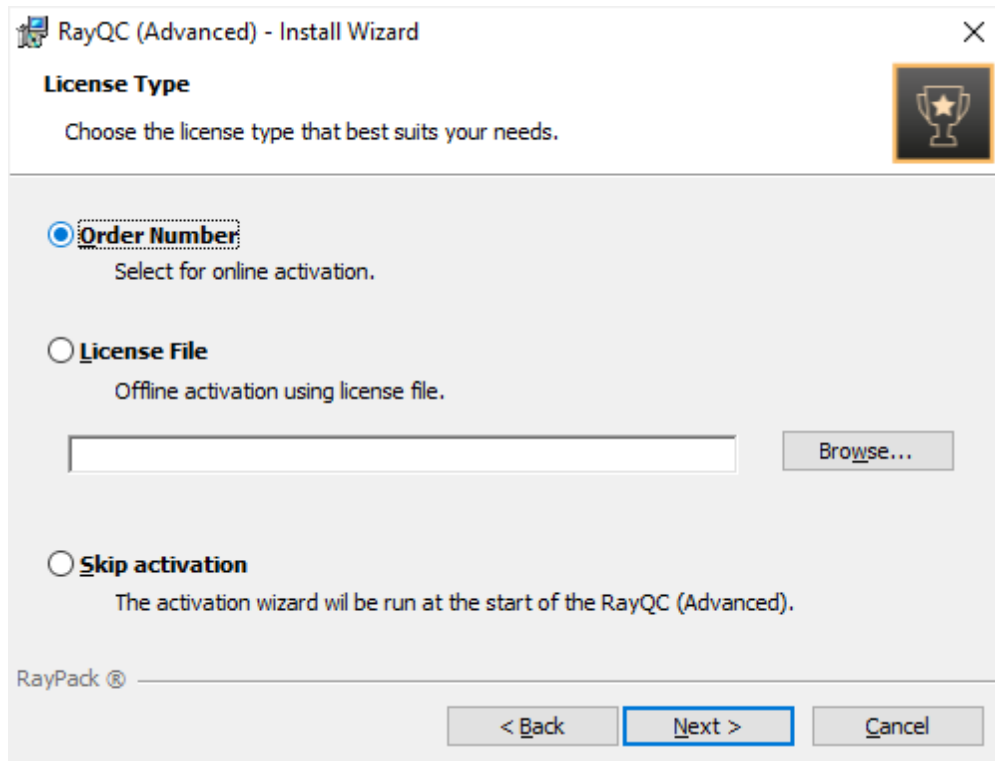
RayQC (Advanced) - Install Wizard

License Type

Choose the license type that best suits your needs.

Order Number

Select for online activation.

License File

Offline activation using license file.

Browse...

Skip activation

The activation wizard wil be run at the start of the RayQC (Advanced).

RayPack ®

< Back

Next >

Cancel